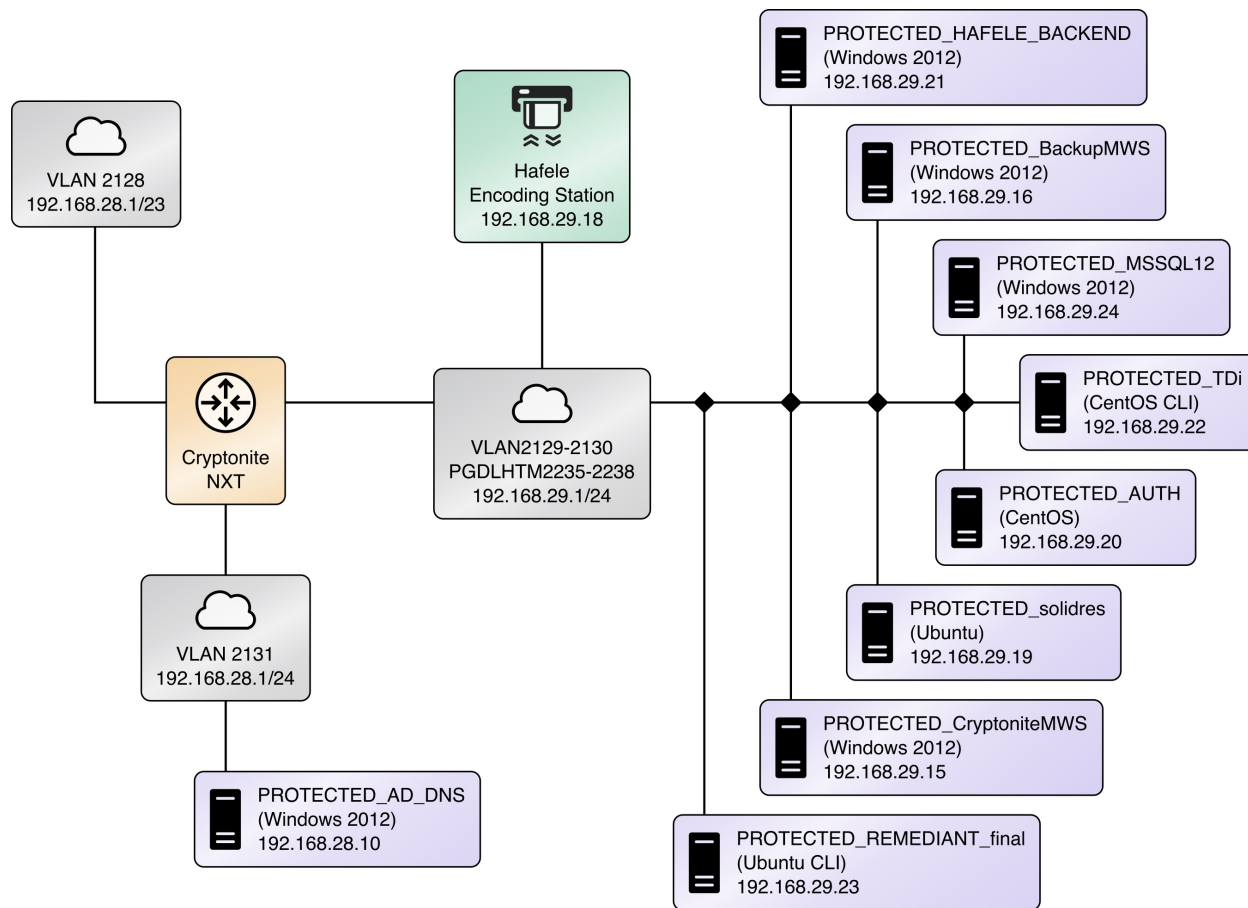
PROTECTED_HAFELE_BACKEND
(Windows 2012)
192.168.29.21

VLAN 2128
192.168.28.1/23

Hafele
Encoding Station
192.168.29.18

PROTECTED_BackupMWS
(Windows 2012)
192.168.29.16

PROTECTED_MSSQL12
(Windows 2012)
192.168.29.24

PROTECTED_TDi
(CentOS CLI)
192.168.29.22

Cryptonite
NXT

VLAN2129-2130
PGDLHTM2235-2238
192.168.29.1/24

PROTECTED_AUTH
(CentOS)
192.168.29.20

VLAN 2131
192.168.28.1/24

PROTECTED_solidres
(Ubuntu)
192.168.29.19

PROTECTED_CryptoniteMWS
(Windows 2012)
192.168.29.15

PROTECTED_AD_DNS
(Windows 2012)
192.168.28.10

PROTECTED_REMEDIANT_final
(Ubuntu CLI)
192.168.29.23